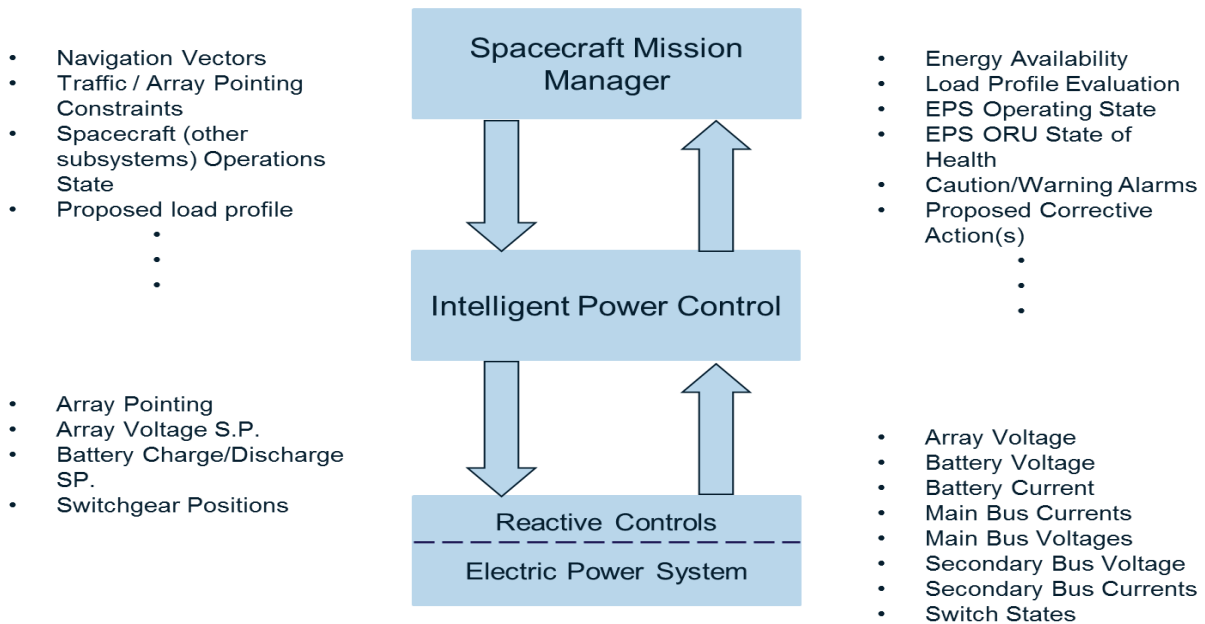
- Navigation Vectors
- Traffic / Array Pointing Constraints
- Spacecraft (other subsystems) Operations State
- Proposed load profile

•
•
•

Spacecraft Mission Manager

- Energy Availability
- Load Profile Evaluation
- EPS Operating State
- EPS ORU State of Health
- Caution/Warning Alarms
- Proposed Corrective Action(s)

•
•
•

Intelligent Power Control

- Array Pointing
- Array Voltage S.P.
- Battery Charge/Discharge SP.
- Switchgear Positions

Reactive Controls

Electric Power System

- Array Voltage
- Battery Voltage
- Battery Current
- Main Bus Currents
- Main Bus Voltages
- Secondary Bus Voltage
- Secondary Bus Currents
- Switch States